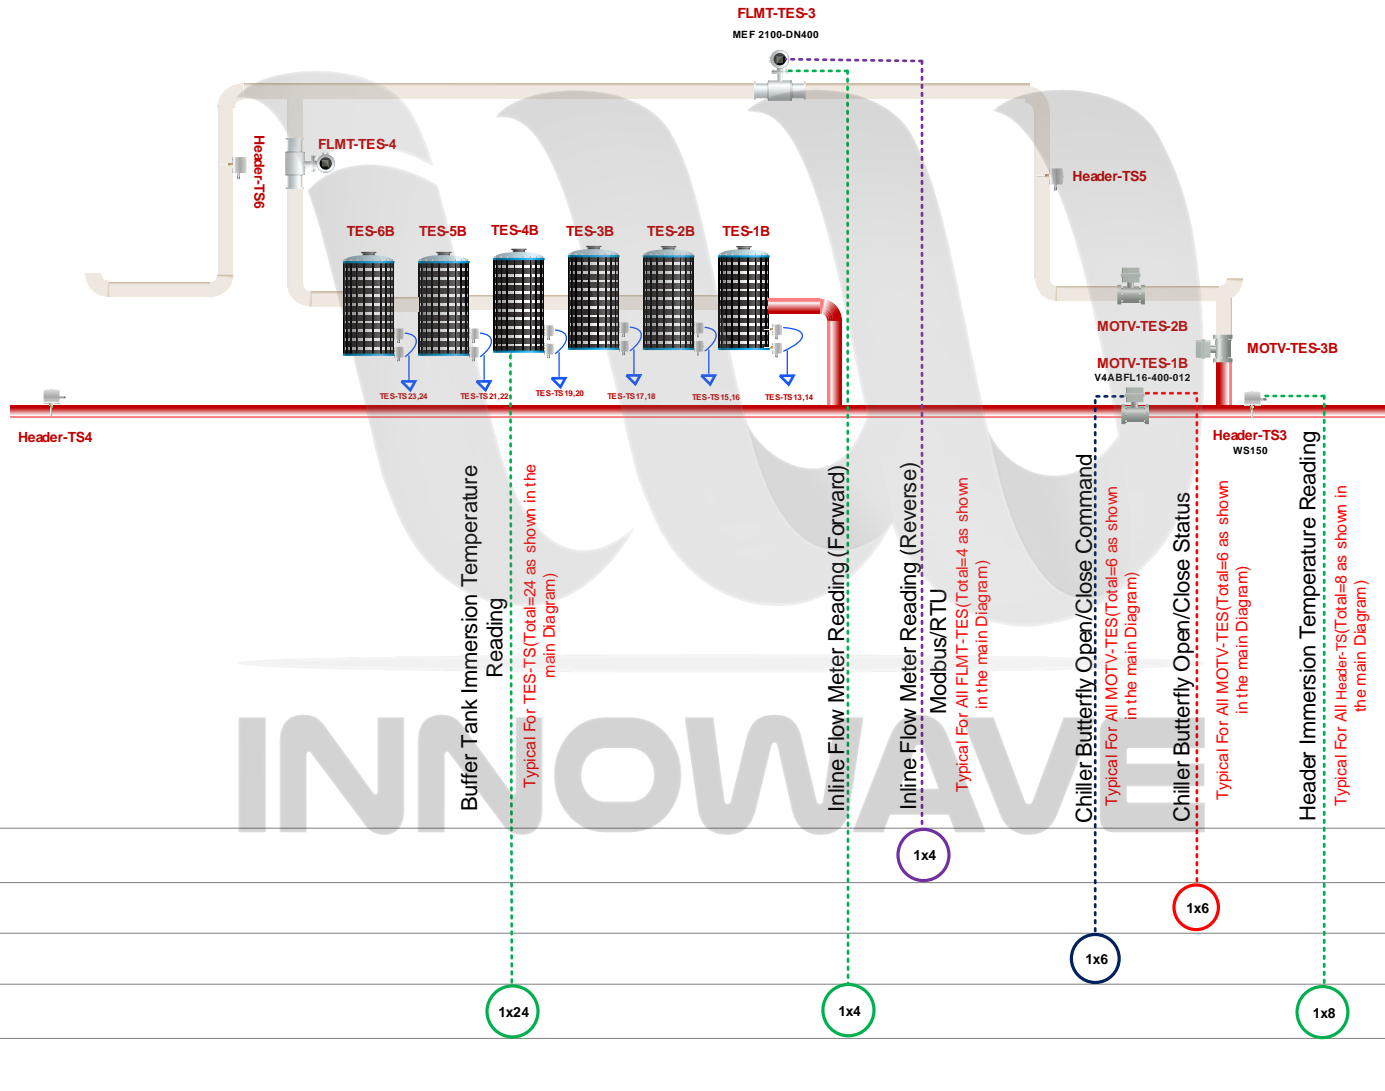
FLMT-TES-3
MEF 2100-DN400

Header-TS6

FLMT-TES-4

Header-TS5

TES-6B
TES-5B
TES-4B
TES-3B
TES-2B
TES-1B

MOTV-TES-2B
MOTV-TES-3B
MOTV-TES-1B
V4ABFL16-400-012

TES-TS 23,24
TES-TS 21,22
TES-TS 19,20
TES-TS 17,18
TES-TS 15,16
TES-TS 13,14

Header-TS4

Header-TS3
WS150

Buffer Tank Immersion Temperature Reading
Typical For TES-TS(Total=24 as shown in the main Diagram)

Inline Flow Meter Reading (Forward)

Inline Flow Meter Reading (Reverse) Modbus/RTU
Typical For All FLMT-TES(Total=4 as shown in the main Diagram)

Chiller Butterfly Open/Close Command
Typical For All MOTV-TES(Total=6 as shown in the main Diagram)

Chiller Butterfly Open/Close Status
Typical For All MOTV-TES(Total=6 as shown in the main Diagram)

Header Immersion Temperature Reading
Typical For All Header-TS(Total=8 as shown in the main Diagram)

INNOWAVE

1x4
1x6
1x6
1x24
1x4
1x8